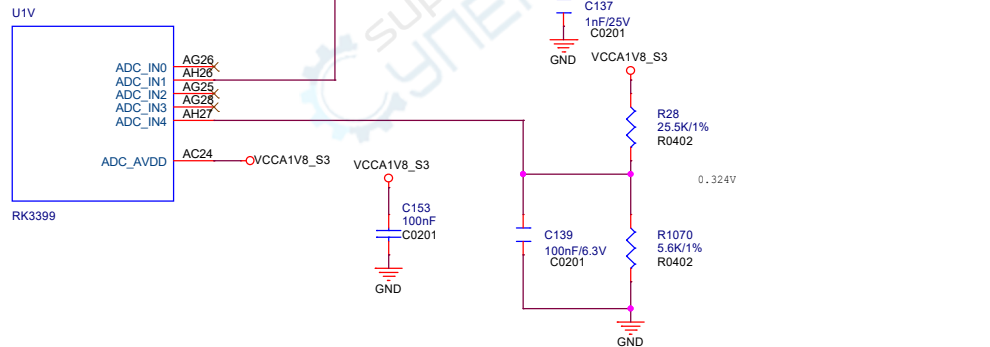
U1V

ADC_IN0
ADC_IN1
ADC_IN2
ADC_IN3
ADC_IN4

AG26
AH26
AG25
AG28
AH27

ADC_AVDD
AC24
VCCA1V8_S3

RK3399

C137
1nF/25V
C0201
GND

VCCA1V8_S3

R28
25.5K/1%
R0402

0.324V

VCCA1V8_S3

C153
100nF
C0201
GND

C139
100nF/6.3V
C0201

R1070
5.6K/1%
R0402

GND